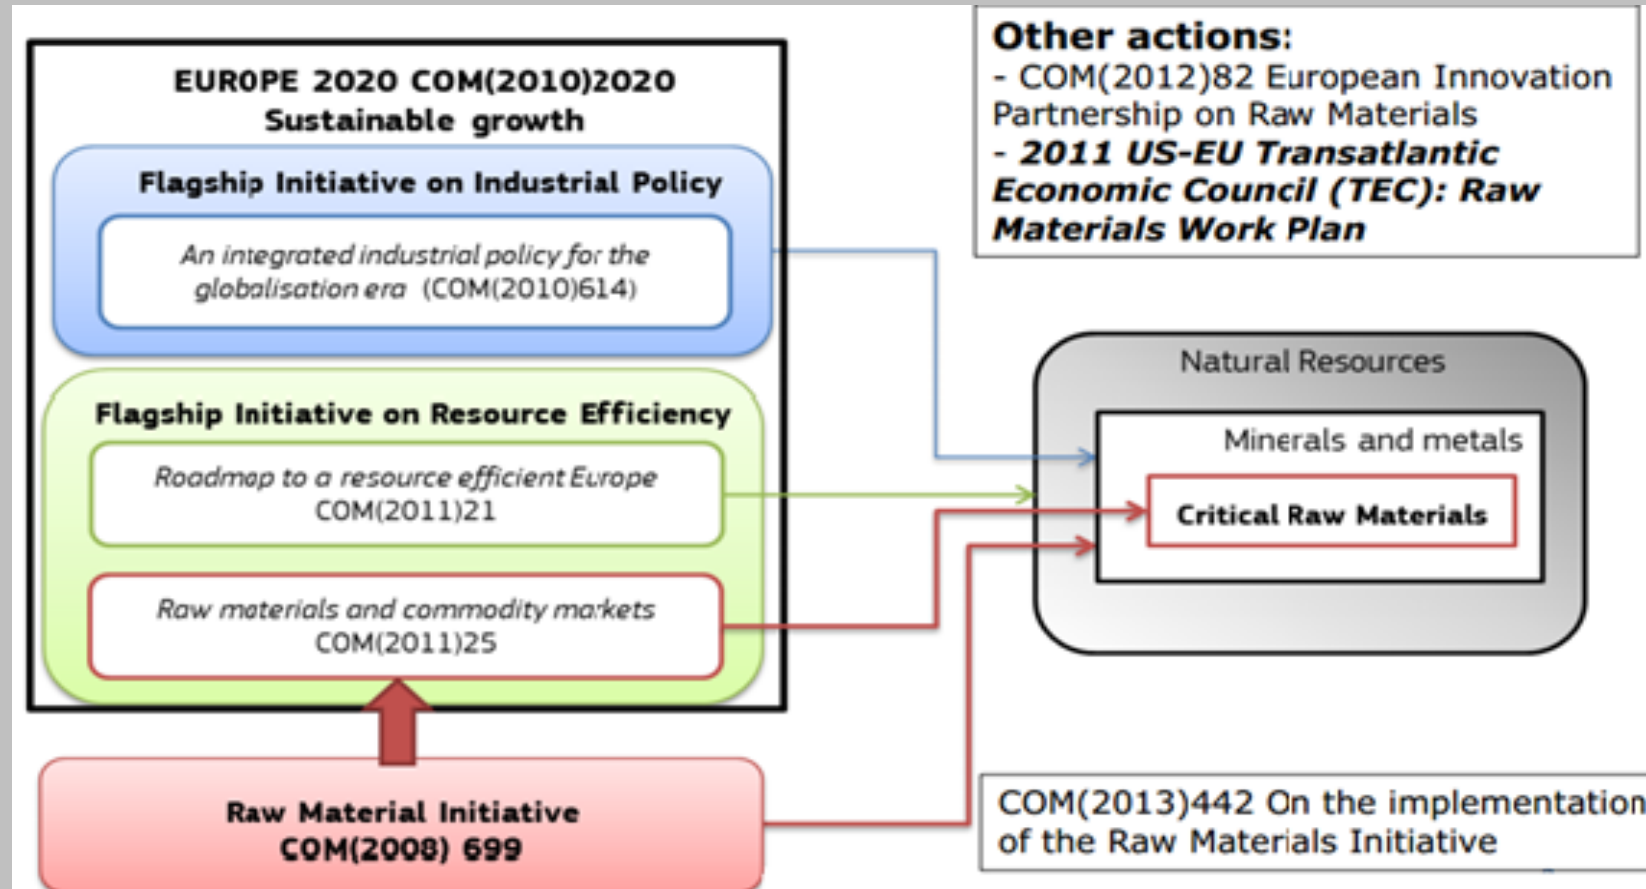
EUR0PE 2020 COM(2010)2020
Sustainable growth

Flagship Initiative on Industrial Policy

An integrated industrial policy for the globalisation era (COM(2010)614)

Flagship Initiative on Resource Efficiency

Roadmap to a resource efficient Europe COM(2011)21

Raw materials and commodity markets COM(2011)25

Raw Material Initiative
COM(2008) 699

Other actions:
- COM(2012)82 European Innovation Partnership on Raw Materials
- 2011 US-EU Transatlantic Economic Council (TEC): Raw Materials Work Plan

Natural Resources

Minerals and metals

Critical Raw Materials

COM(2013)442 On the implementation of the Raw Materials Initiative